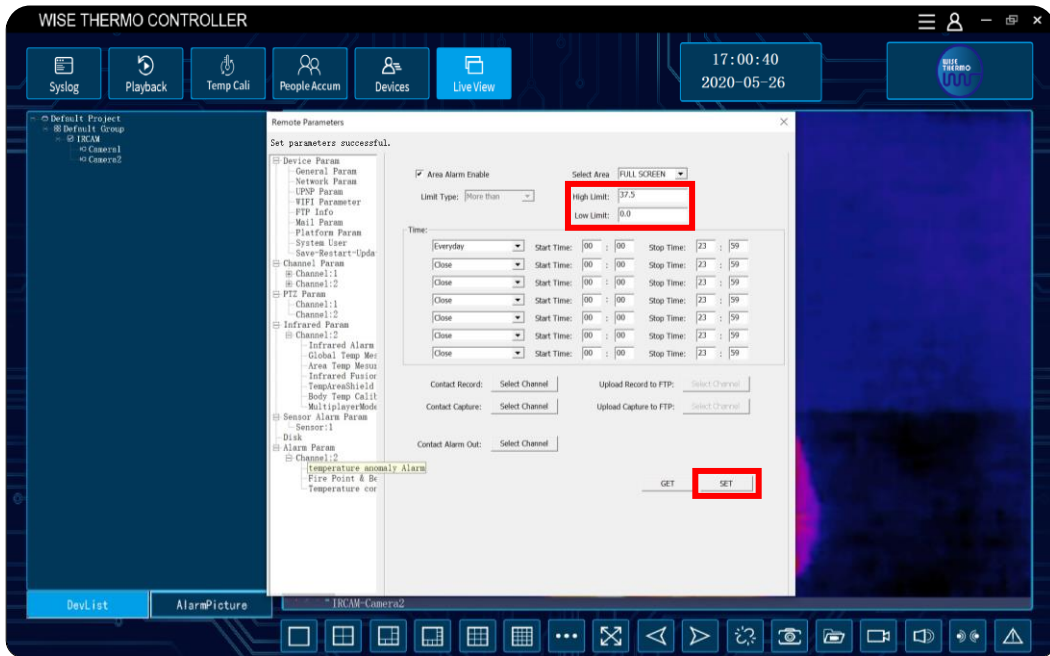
WISE THERMO CONTROLLER

Syslog
Playback
Temp Cali
People Accum
Devices
Live View

17:00:40
2020-05-26

WISE THERMO

Default Project
Default Group
IRCAM
Camera1
Camera2

Remote Parameters

Set parameters successful.

Device Param
General Param
Network Param
UPNP Param
WIFI Parameter
FTP Info
Mail Param
Platform Param
System User
Save-Restart-Upda
Channel Param
Channel:1
Channel:2
PTZ Param
Channel:1
Channel:2
Infrared Param
Channel:2
Infrared Alarm
Global Temp Me
Area Temp Mesu
Infrared Fusio
TempAreaShield
Body Temp Calit
MultiplayerMode
Sensor Alarm Param
Sensor:1
Disk
Alarm Param
Channel:2
temperature anomaly Alarm
Fire Point & Be
Temperature cor

Area Alarm Enable
Select Area: FULL SCREEN
Limit Type: More than
High Limit: 37.5
Low Limit: 0.0

Time:
| | | | | |
|---|---|---|---|---|
| Everyday | Start Time: | 00 : 00 | Stop Time: | 23 : 59 |
| Close | Start Time: | 00 : 00 | Stop Time: | 23 : 59 |
| Close | Start Time: | 00 : 00 | Stop Time: | 23 : 59 |
| Close | Start Time: | 00 : 00 | Stop Time: | 23 : 59 |
| Close | Start Time: | 00 : 00 | Stop Time: | 23 : 59 |
| Close | Start Time: | 00 : 00 | Stop Time: | 23 : 59 |
| Close | Start Time: | 00 : 00 | Stop Time: | 23 : 59 |

Contact Record: Select Channel
Upload Record to FTP: Select Channel
Contact Capture: Select Channel
Upload Capture to FTP: Select Channel
Contact Alarm Out: Select Channel

GET
SET

DevList
AlarmPicture
"IRCAM-Camera2